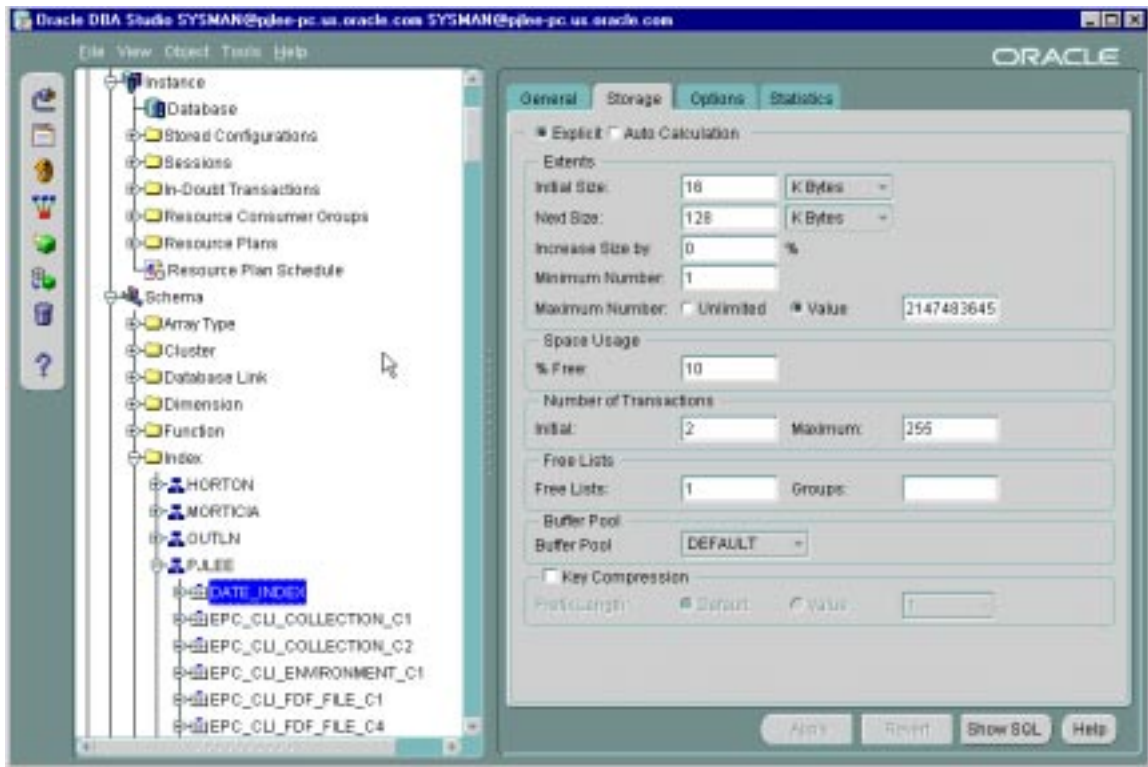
Oracle DBA Studio SYSMAN@pjlee-pc.us.oracle.com SYSMAN@pjlee-pc.us.oracle.com

File View Object Tools Help

ORACLE

Instance
Database
Stored Configurations
Sessions
In-Doubt Transactions
Resource Consumer Groups
Resource Plans
Resource Plan Schedule
Schema
Array Type
Cluster
Database Link
Dimension
Function
Index
HORTON
MORTICIA
OUTLN
PJLEE
DATE_INDEX
EPC_CLI_COLLECTION_C1
EPC_CLI_COLLECTION_C2
EPC_CLI_ENVIRONMENT_C1
EPC_CLI_FDF_FILE_C1
EPC_CLI_FDF_FILE_C4

General Storage Options Statistics

Explicit Auto Calculation

Extents
Initial Size: 16 K Bytes
Next Size: 128 K Bytes
Increase Size by: 0 %
Minimum Number: 1
Maximum Number: Unlimited Value 2147483645

Space Usage
% Free: 10

Number of Transactions
Initial: 2 Maximum: 255

Free Lists
Free Lists: 1 Groups:

Buffer Pool
Buffer Pool DEFAULT

Key Compression
Prefix Length: Default Value 1

Apply Revert Show SQL Help